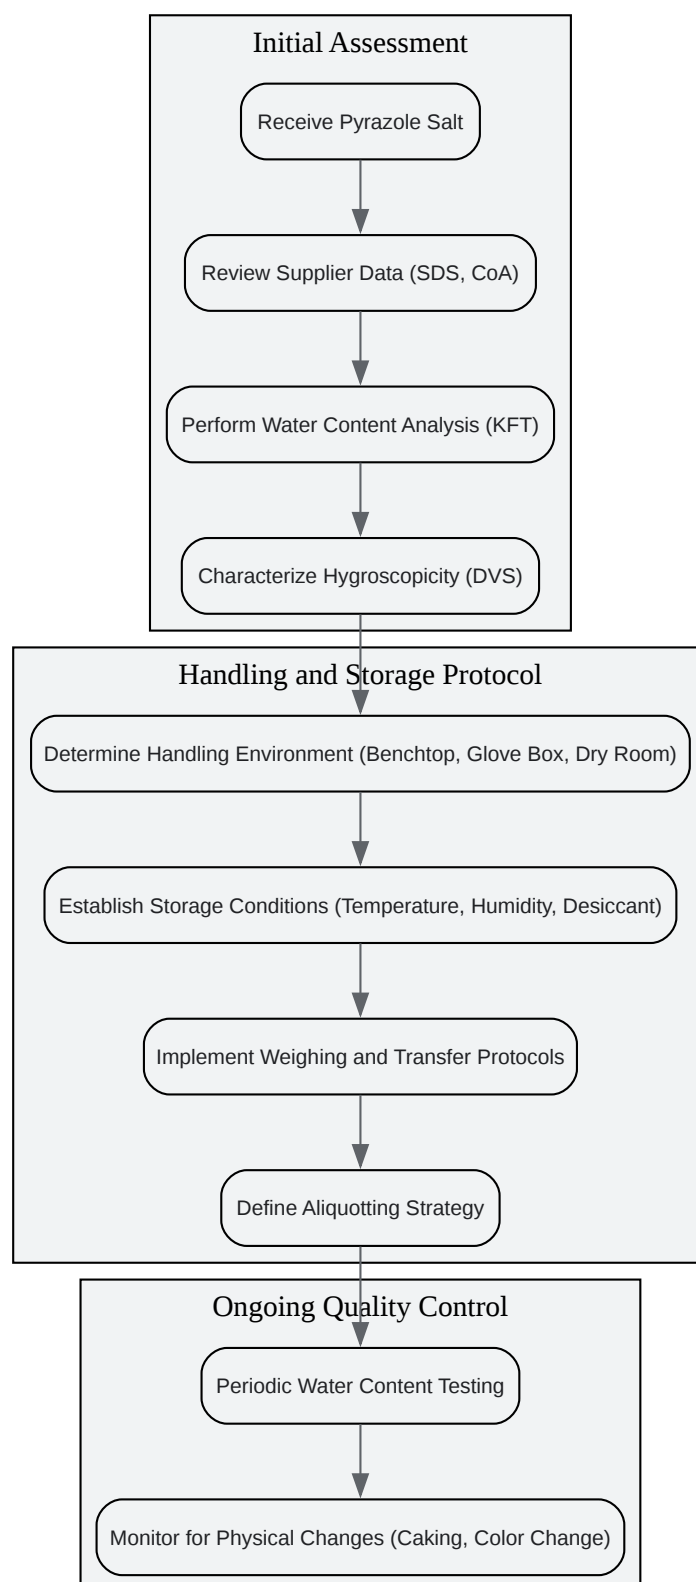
Initial Assessment

Receive Pyrazole Salt

Review Supplier Data (SDS, CoA)

Perform Water Content Analysis (KFT)

Characterize Hygroscopicity (DVS)

Handling and Storage Protocol

Determine Handling Environment (Benchtop, Glove Box, Dry Room)

Establish Storage Conditions (Temperature, Humidity, Desiccant)

Implement Weighing and Transfer Protocols

Define Aliquotting Strategy

Ongoing Quality Control

Periodic Water Content Testing

Monitor for Physical Changes (Caking, Color Change)